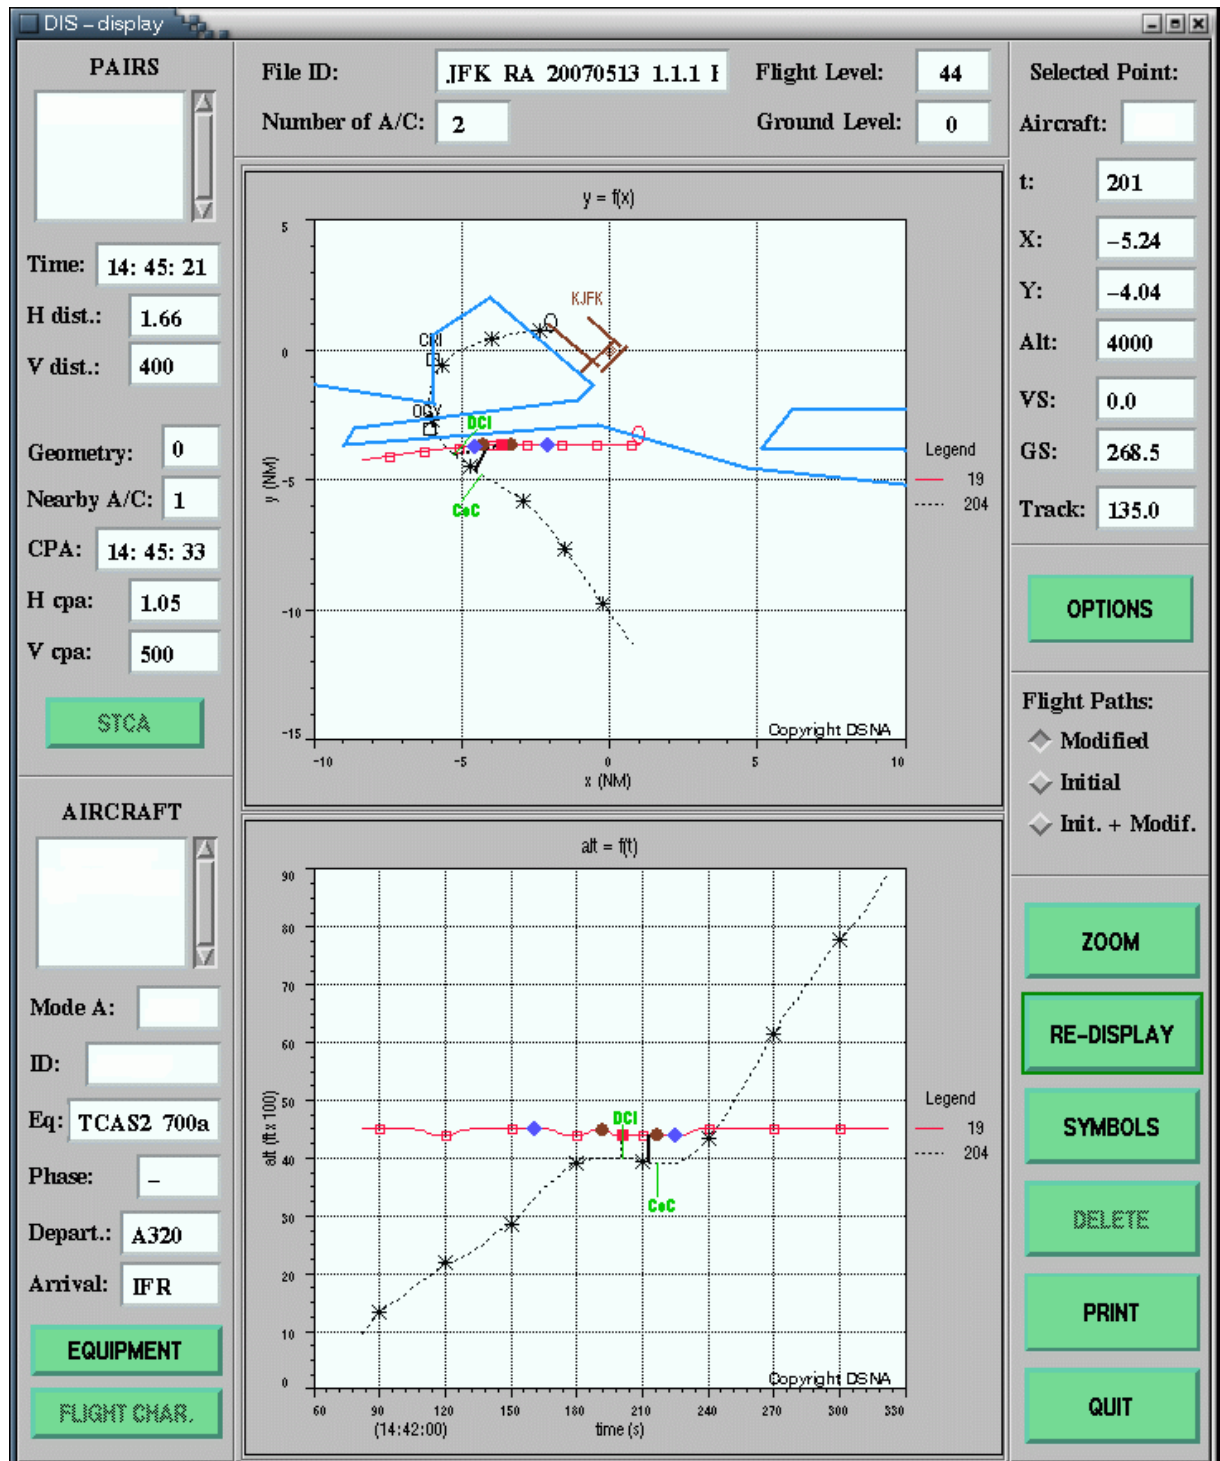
DIS – display

PAIRS

Time: 14: 45: 21
H dist.: 1.66
V dist.: 400

Geometry: 0
Nearby A/C: 1
CPA: 14: 45: 33
H cpa: 1.05
V cpa: 500

STCA

AIRCRAFT

Mode A:
ID:
Eq: TCAS2 700a
Phase: –
Depart.: A320
Arrival: IFR

EQUIPMENT
FLIGHT CHAR.

File ID: JFK RA 20070513 1.1.1 I
Number of A/C: 2
Flight Level: 44
Ground Level: 0

y = f(x)

5
0
-5
-10
-15
-10
-5
0
5
10
y (NM)
x (NM)
KJFK
CRI
OGY
DCI
CoC
Legend
19
204
Copyright DSNA

alt = f(t)

90
80
70
60
50
40
30
20
10
0
alt (ft x 100)
60
90
120
150
180
210
240
270
300
330
(14:42:00)
time (s)
DCI
CoC
Legend
19
204
Copyright DSNA

Selected Point:
Aircraft:
t: 201
X: –5.24
Y: –4.04
Alt: 4000
VS: 0.0
GS: 268.5
Track: 135.0

OPTIONS

Flight Paths:
Modified
Initial
Init. + Modif.

ZOOM
RE-DISPLAY
SYMBOLS
DELETE
PRINT
QUIT